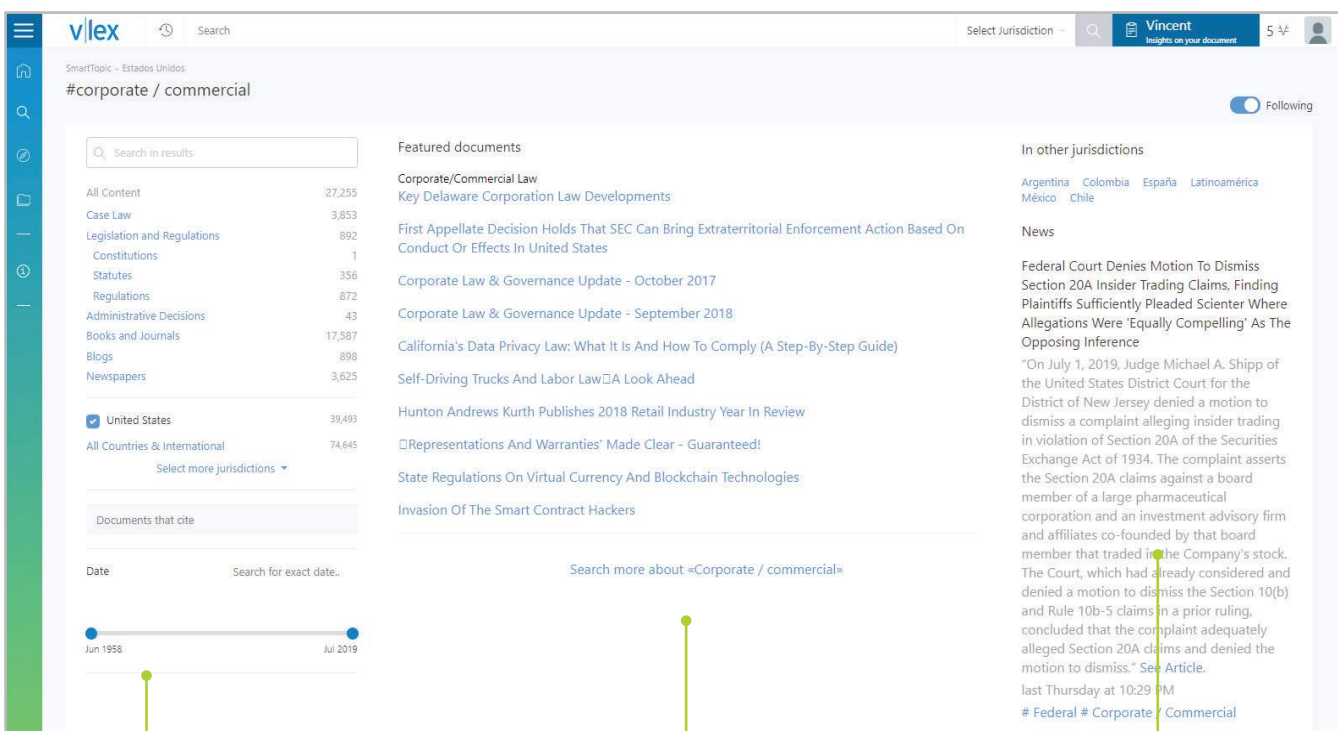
vlex Search Select Jurisdiction Vincent Insights on your document 5

SmartTopic - Estados Unidos
#corporate / commercial

Following

Search in results

| | |
|---|---|
| All Content | 27,255 |
| Case Law | 3,853 |
| Legislation and Regulations | 892 |
| Constitutions | 1 |
| Statutes | 356 |
| Regulations | 872 |
| Administrative Decisions | 43 |
| Books and Journals | 17,587 |
| Blogs | 898 |
| Newspapers | 3,625 |

United States 39,493
All Countries & International 74,645
Select more jurisdictions

Documents that cite

Date Search for exact date..

Jun 1958 Jul 2019

Featured documents

Corporate/Commercial Law
Key Delaware Corporation Law Developments

First Appellate Decision Holds That SEC Can Bring Extraterritorial Enforcement Action Based On Conduct Or Effects In United States

Corporate Law & Governance Update - October 2017

Corporate Law & Governance Update - September 2018

California's Data Privacy Law: What It Is And How To Comply (A Step-By-Step Guide)

Self-Driving Trucks And Labor Law□A Look Ahead

Hunton Andrews Kurth Publishes 2018 Retail Industry Year In Review

□Representations And Warranties' Made Clear - Guaranteed!

State Regulations On Virtual Currency And Blockchain Technologies

Invasion Of The Smart Contract Hackers

Search more about «Corporate / commercial»

In other jurisdictions

Argentina Colombia España Latinoamérica México Chile

News

Federal Court Denies Motion To Dismiss Section 20A Insider Trading Claims, Finding Plaintiffs Sufficiently Pleaded Scienter Where Allegations Were 'Equally Compelling' As The Opposing Inference

"On July 1, 2019, Judge Michael A. Shipp of the United States District Court for the District of New Jersey denied a motion to dismiss a complaint alleging insider trading in violation of Section 20A of the Securities Exchange Act of 1934. The complaint asserts the Section 20A claims against a board member of a large pharmaceutical corporation and an investment advisory firm and affiliates co-founded by that board member that traded in the Company's stock. The Court, which had already considered and denied a motion to dismiss the Section 10(b) and Rule 10b-5 claims in a prior ruling, concluded that the complaint adequately alleged Section 20A claims and denied the motion to dismiss." See Article.

last Thursday at 10:29 PM

# Federal # Corporate / Commercial